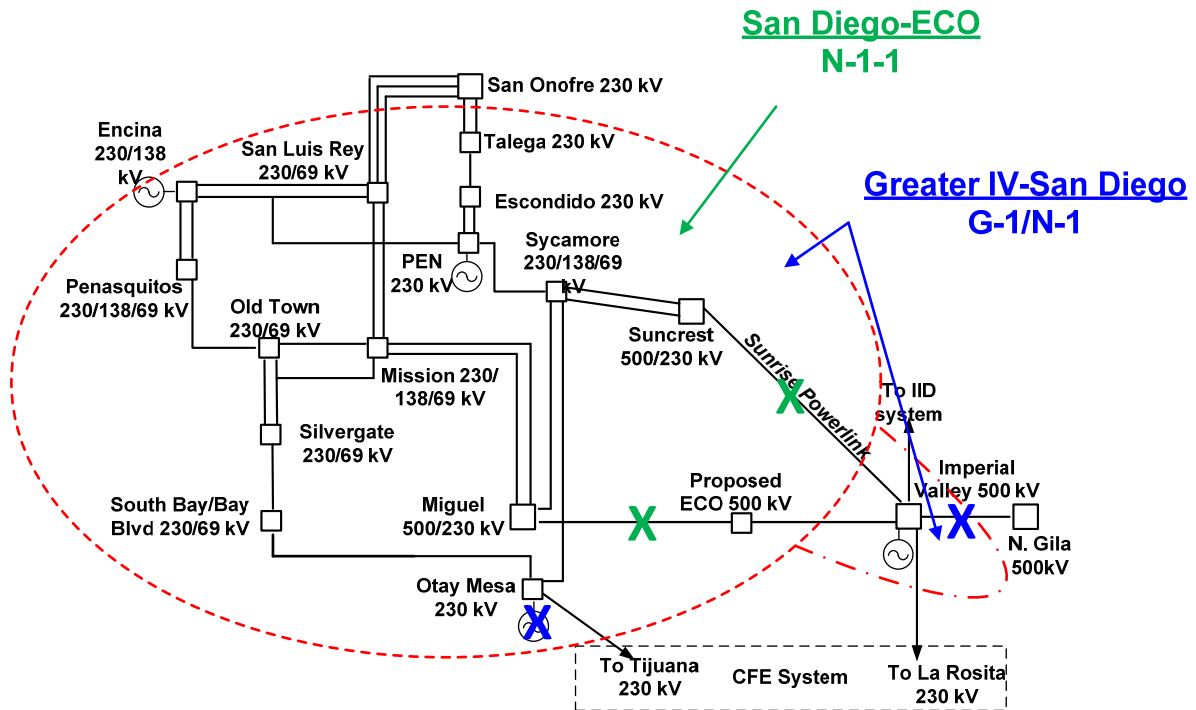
San Diego-ECO
N-1-1

Greater IV-San Diego
G-1/N-1

San Onofre 230 kV

Talega 230 kV

Escondido 230 kV

Encina 230/138 kV

San Luis Rey 230/69 kV

PEN 230 kV

Sycamore 230/138/69 kV

Penasquitos 230/138/69 kV

Old Town 230/69 kV

Suncrest 500/230 kV

Sunrise Powerlink

Mission 230/ 138/69 kV

X

To IID system

Silvergate 230/69 kV

Imperial Valley 500 kV

Proposed ECO 500 kV

South Bay/Bay Blvd 230/69 kV

Miguel 500/230 kV

X

X

N. Gila 500kV

Otay Mesa 230 kV

X

To Tijuana 230 kV

CFE System

To La Rosita 230 kV